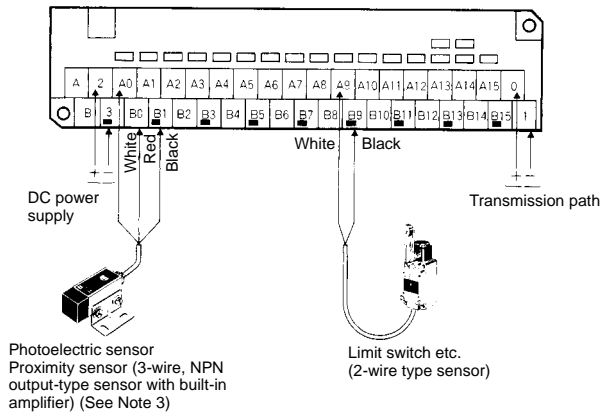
A 2 A0 A1 A2 A3 A4 A5 A6 A7 A8 A9 A10 A11 A12 A13 A14 A15 0

B 3 B0 B1 B2 B3 B4 B5 B6 B7 B8 B9 B10 B11 B12 B13 B14 B15 1

White Red Black

White Black

$+$ $-$

$+$ $-$

DC power supply

Transmission path

Photoelectric sensor
Proximity sensor (3-wire, NPN output-type sensor with built-in amplifier) (See Note 3)

Limit switch etc.
(2-wire type sensor)